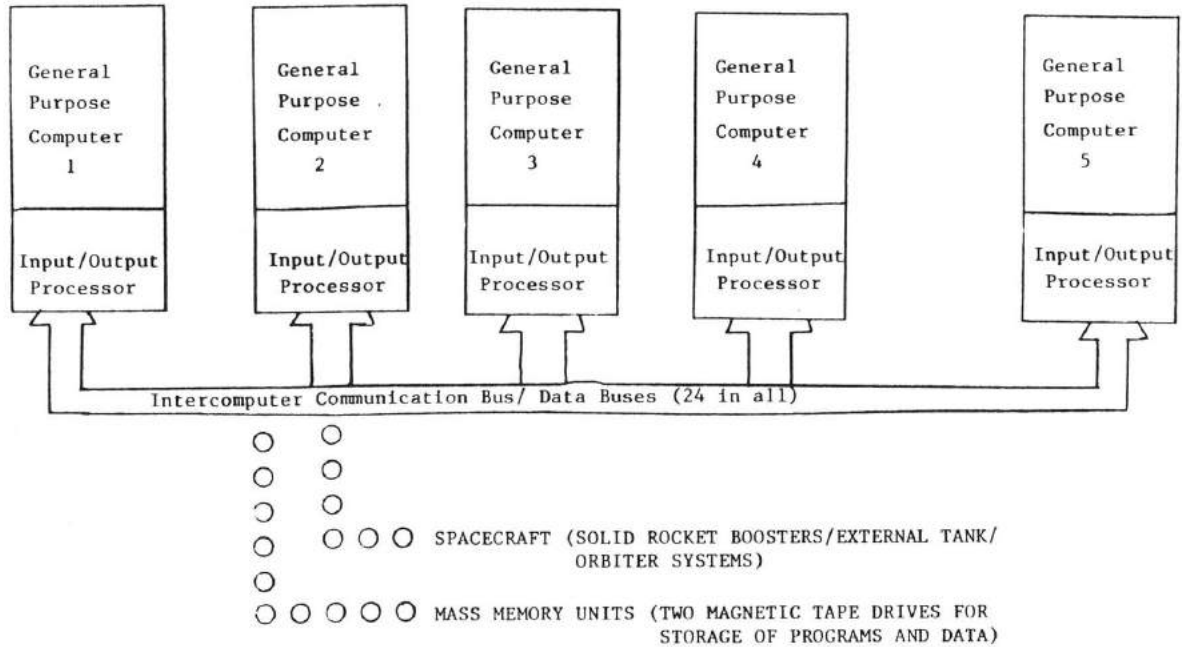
General Purpose Computer 1

Input/Output Processor

General Purpose Computer 2

Input/Output Processor

General Purpose Computer 3

Input/Output Processor

General Purpose Computer 4

Input/Output Processor

General Purpose Computer 5

Input/Output Processor

Intercomputer Communication Bus/ Data Buses (24 in all)

SPACECRAFT (SOLID ROCKET BOOSTERS/EXTERNAL TANK/ ORBITER SYSTEMS)

MASS MEMORY UNITS (TWO MAGNETIC TAPE DRIVES FOR STORAGE OF PROGRAMS AND DATA)